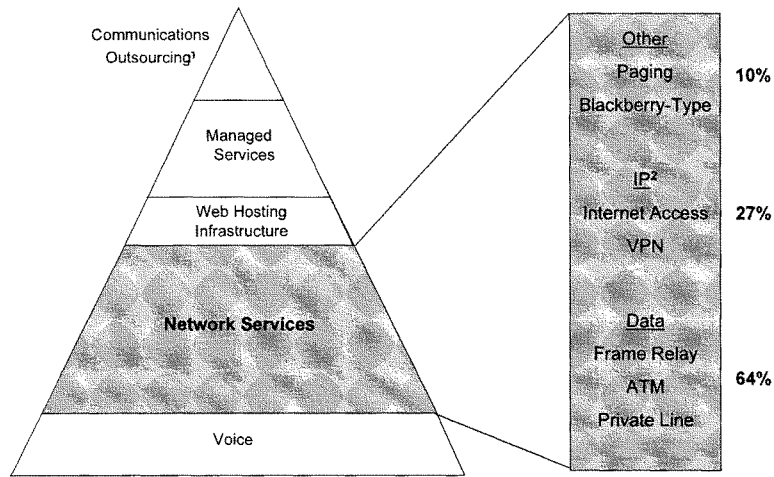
Communications Outsourcing$^1$

Managed Services

Web Hosting Infrastructure

Network Services

Voice

Other
Paging
Blackberry-Type
10%

IP$^2$
Internet Access
VPN
27%

Data
Frame Relay
ATM
Private Line
64%